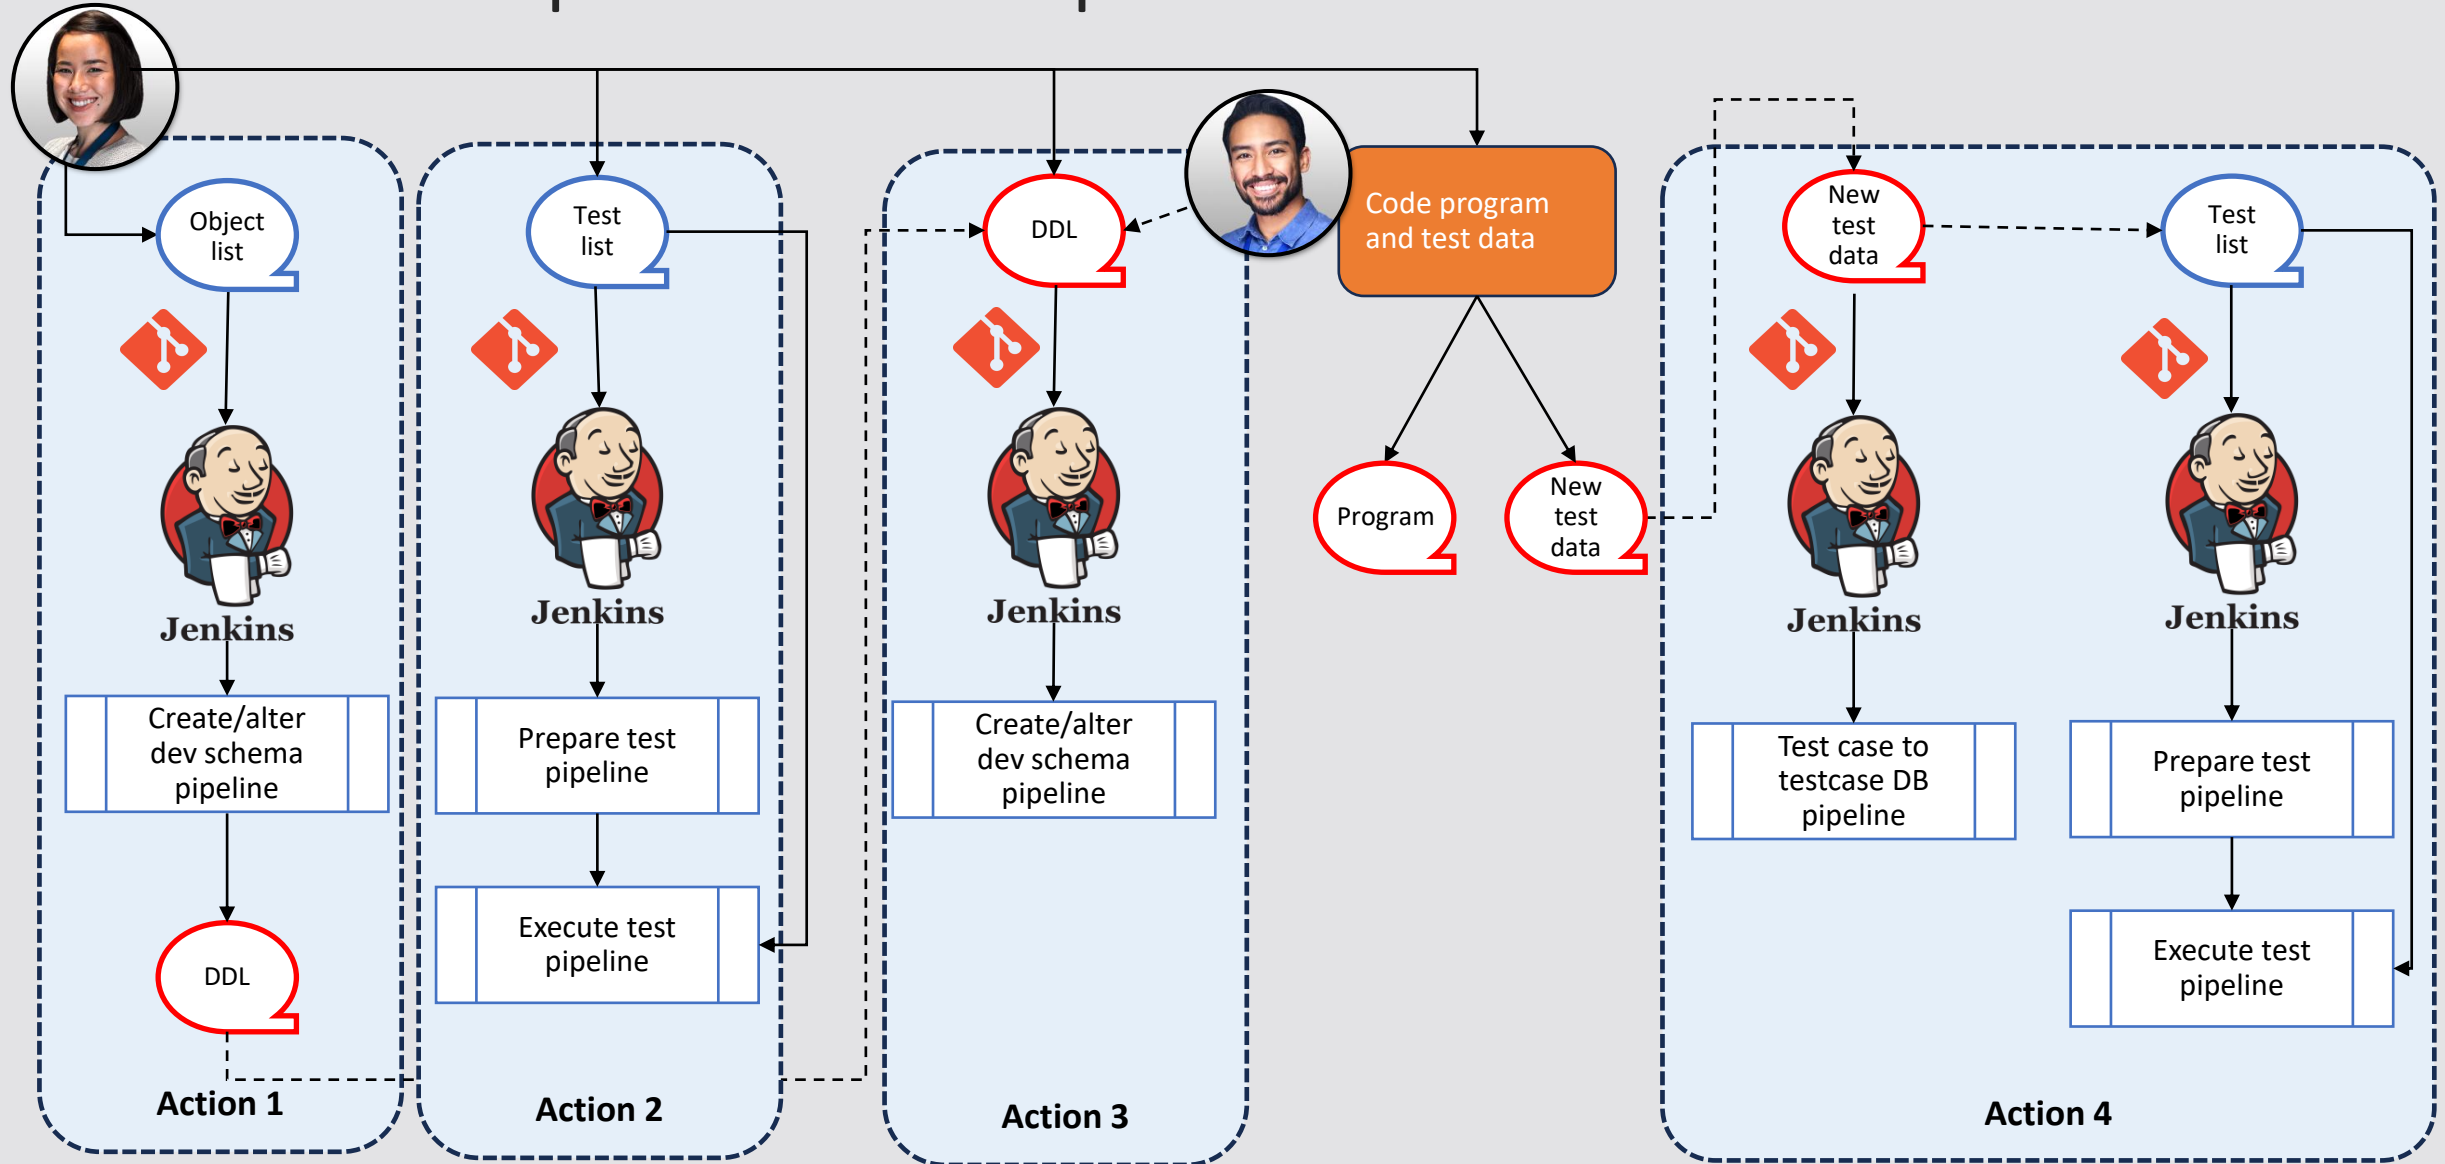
Object list

Jenkins

Create/alter dev schema pipeline

DDL

Action 1

Test list

Jenkins

Prepare test pipeline

Execute test pipeline

Action 2

DDL

Jenkins

Create/alter dev schema pipeline

Action 3

Code program and test data

Program

New test data

New test data

Test list

Jenkins

Jenkins

Test case to testcase DB pipeline

Prepare test pipeline

Execute test pipeline

Action 4